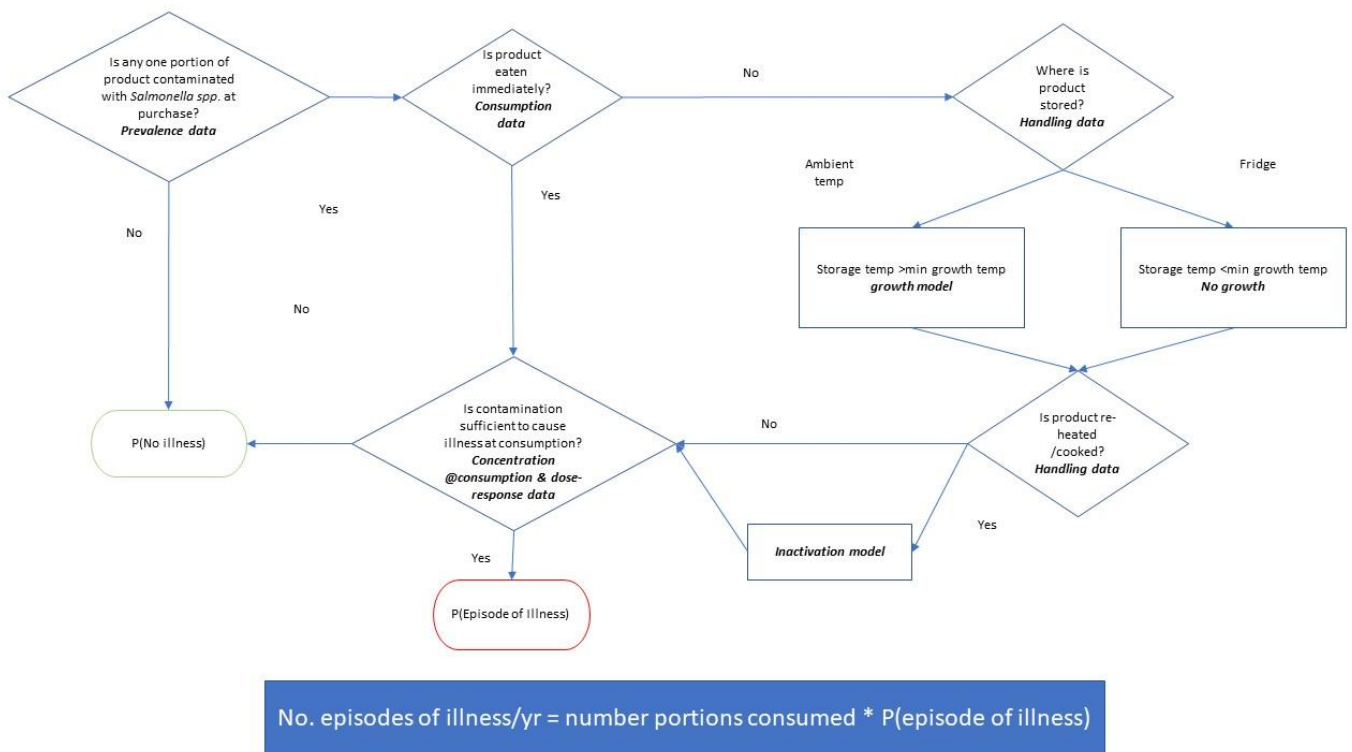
Is any one portion of product contaminated with Salmonella spp. at purchase?
Prevalence data

Is product eaten immediately?
Consumption data

No

Where is product stored?
Handling data

Ambient temp

Fridge

Yes

Yes

No

Storage temp >min growth temp
growth model

Storage temp <min growth temp
No growth

No

P(No illness)

Is contamination sufficient to cause illness at consumption?
Concentration @consumption & dose-response data

No

Is product re-heated /cooked?
Handling data

Yes

Inactivation model

Yes

P(Episode of Illness)

No. episodes of illness/yr = number portions consumed * P(episode of illness)